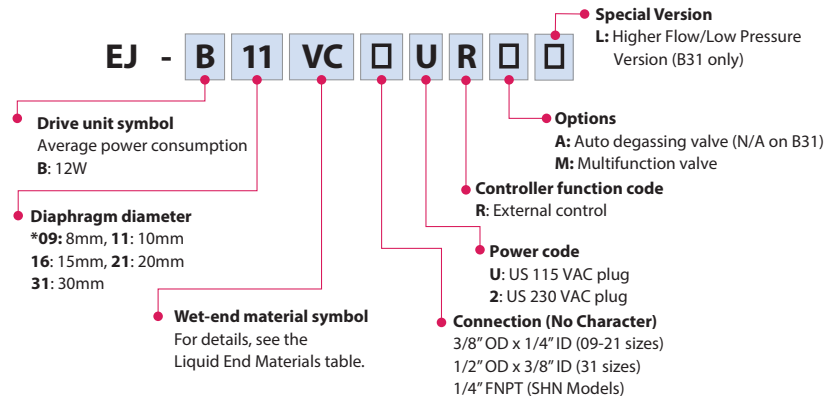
EJ - B 11 VC □ U R □ □

Special Version
L: Higher Flow/Low Pressure Version (B31 only)

Drive unit symbol
Average power consumption
B: 12W

Options
A: Auto degassing valve (N/A on B31)
M: Multifunction valve

Controller function code
R: External control

Diaphragm diameter
*09: 8mm, 11: 10mm
16: 15mm, 21: 20mm
31: 30mm

Power code
U: US 115 VAC plug
2: US 230 VAC plug

Wet-end material symbol
For details, see the Liquid End Materials table.

Connection (No Character)
3/8" OD x 1/4" ID (09-21 sizes)
1/2" OD x 3/8" ID (31 sizes)
1/4" FNPT (SHN Models)